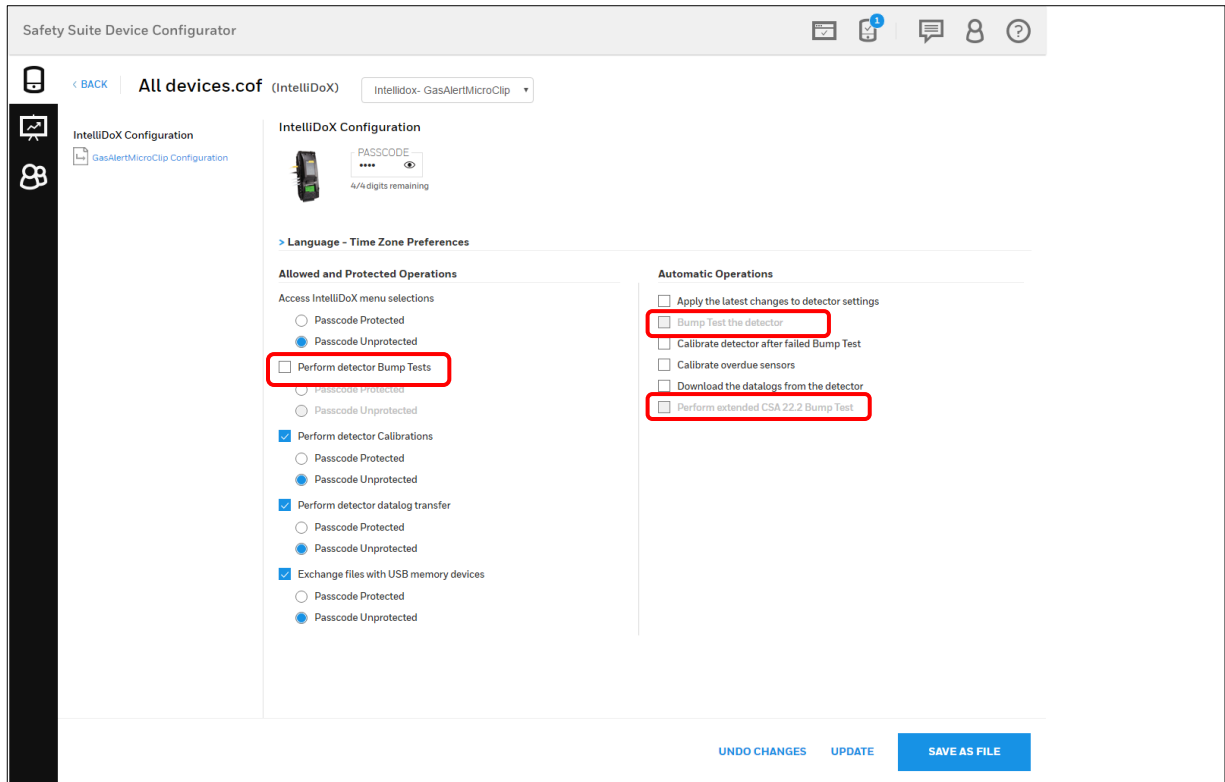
Safety Suite Device Configurator

1

‹ BACK All devices.cof (IntelliDoX) Intellidox- GasAlertMicroClip

IntelliDoX Configuration
GasAlertMicroClip Configuration

IntelliDoX Configuration

PASSCODE
••••
4/4 digits remaining

> Language - Time Zone Preferences

Allowed and Protected Operations

Access IntelliDoX menu selections
Passcode Protected
Passcode Unprotected

Perform detector Bump Tests
Passcode Protected
Passcode Unprotected

Perform detector Calibrations
Passcode Protected
Passcode Unprotected

Perform detector datalog transfer
Passcode Protected
Passcode Unprotected

Exchange files with USB memory devices
Passcode Protected
Passcode Unprotected

Automatic Operations

Apply the latest changes to detector settings
Bump Test the detector
Calibrate detector after failed Bump Test
Calibrate overdue sensors
Download the datalogs from the detector
Perform extended CSA 22.2 Bump Test

UNDO CHANGES UPDATE SAVE AS FILE